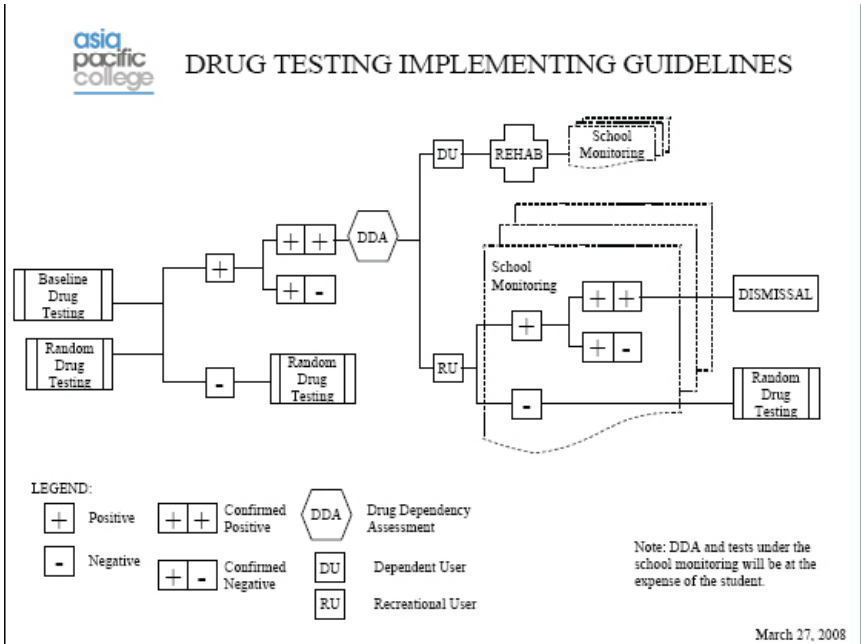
asia pacific college

DRUG TESTING IMPLEMENTING GUIDELINES

DU

REHAB

School Monitoring

+ +

DDA

Baseline Drug Testing

+

+ -

School Monitoring

+

+ +

DISMISSAL

Random Drug Testing

+ -

-

Random Drug Testing

RU

-

Random Drug Testing

LEGEND:

+ Positive

- Negative

+ + Confirmed Positive

+ - Confirmed Negative

DDA Drug Dependency Assessment

DU Dependent User

RU Recreational User

Note: DDA and tests under the school monitoring will be at the expense of the student.

March 27, 2008